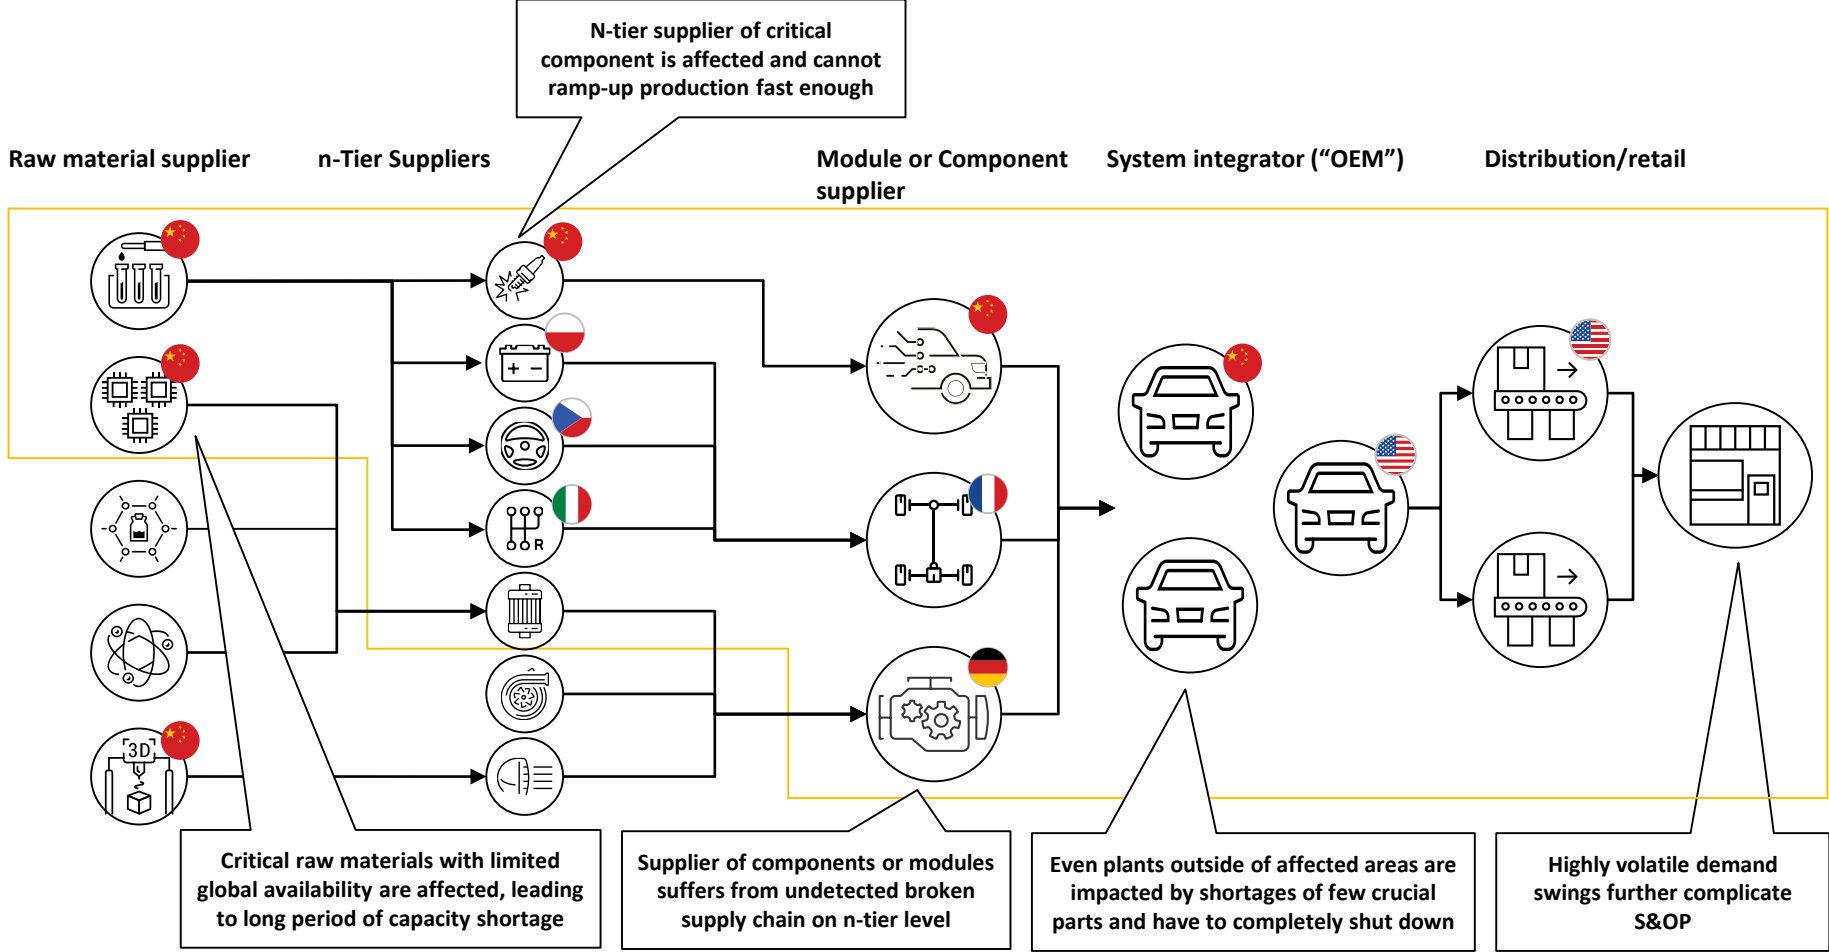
N-tier supplier of critical component is affected and cannot ramp-up production fast enough

Raw material supplier

n-Tier Suppliers

Module or Component supplier

System integrator (“OEM”)

Distribution/retail

+ −

R

3D

Critical raw materials with limited global availability are affected, leading to long period of capacity shortage

Supplier of components or modules suffers from undetected broken supply chain on n-tier level

Even plants outside of affected areas are impacted by shortages of few crucial parts and have to completely shut down

Highly volatile demand swings further complicate S&OP